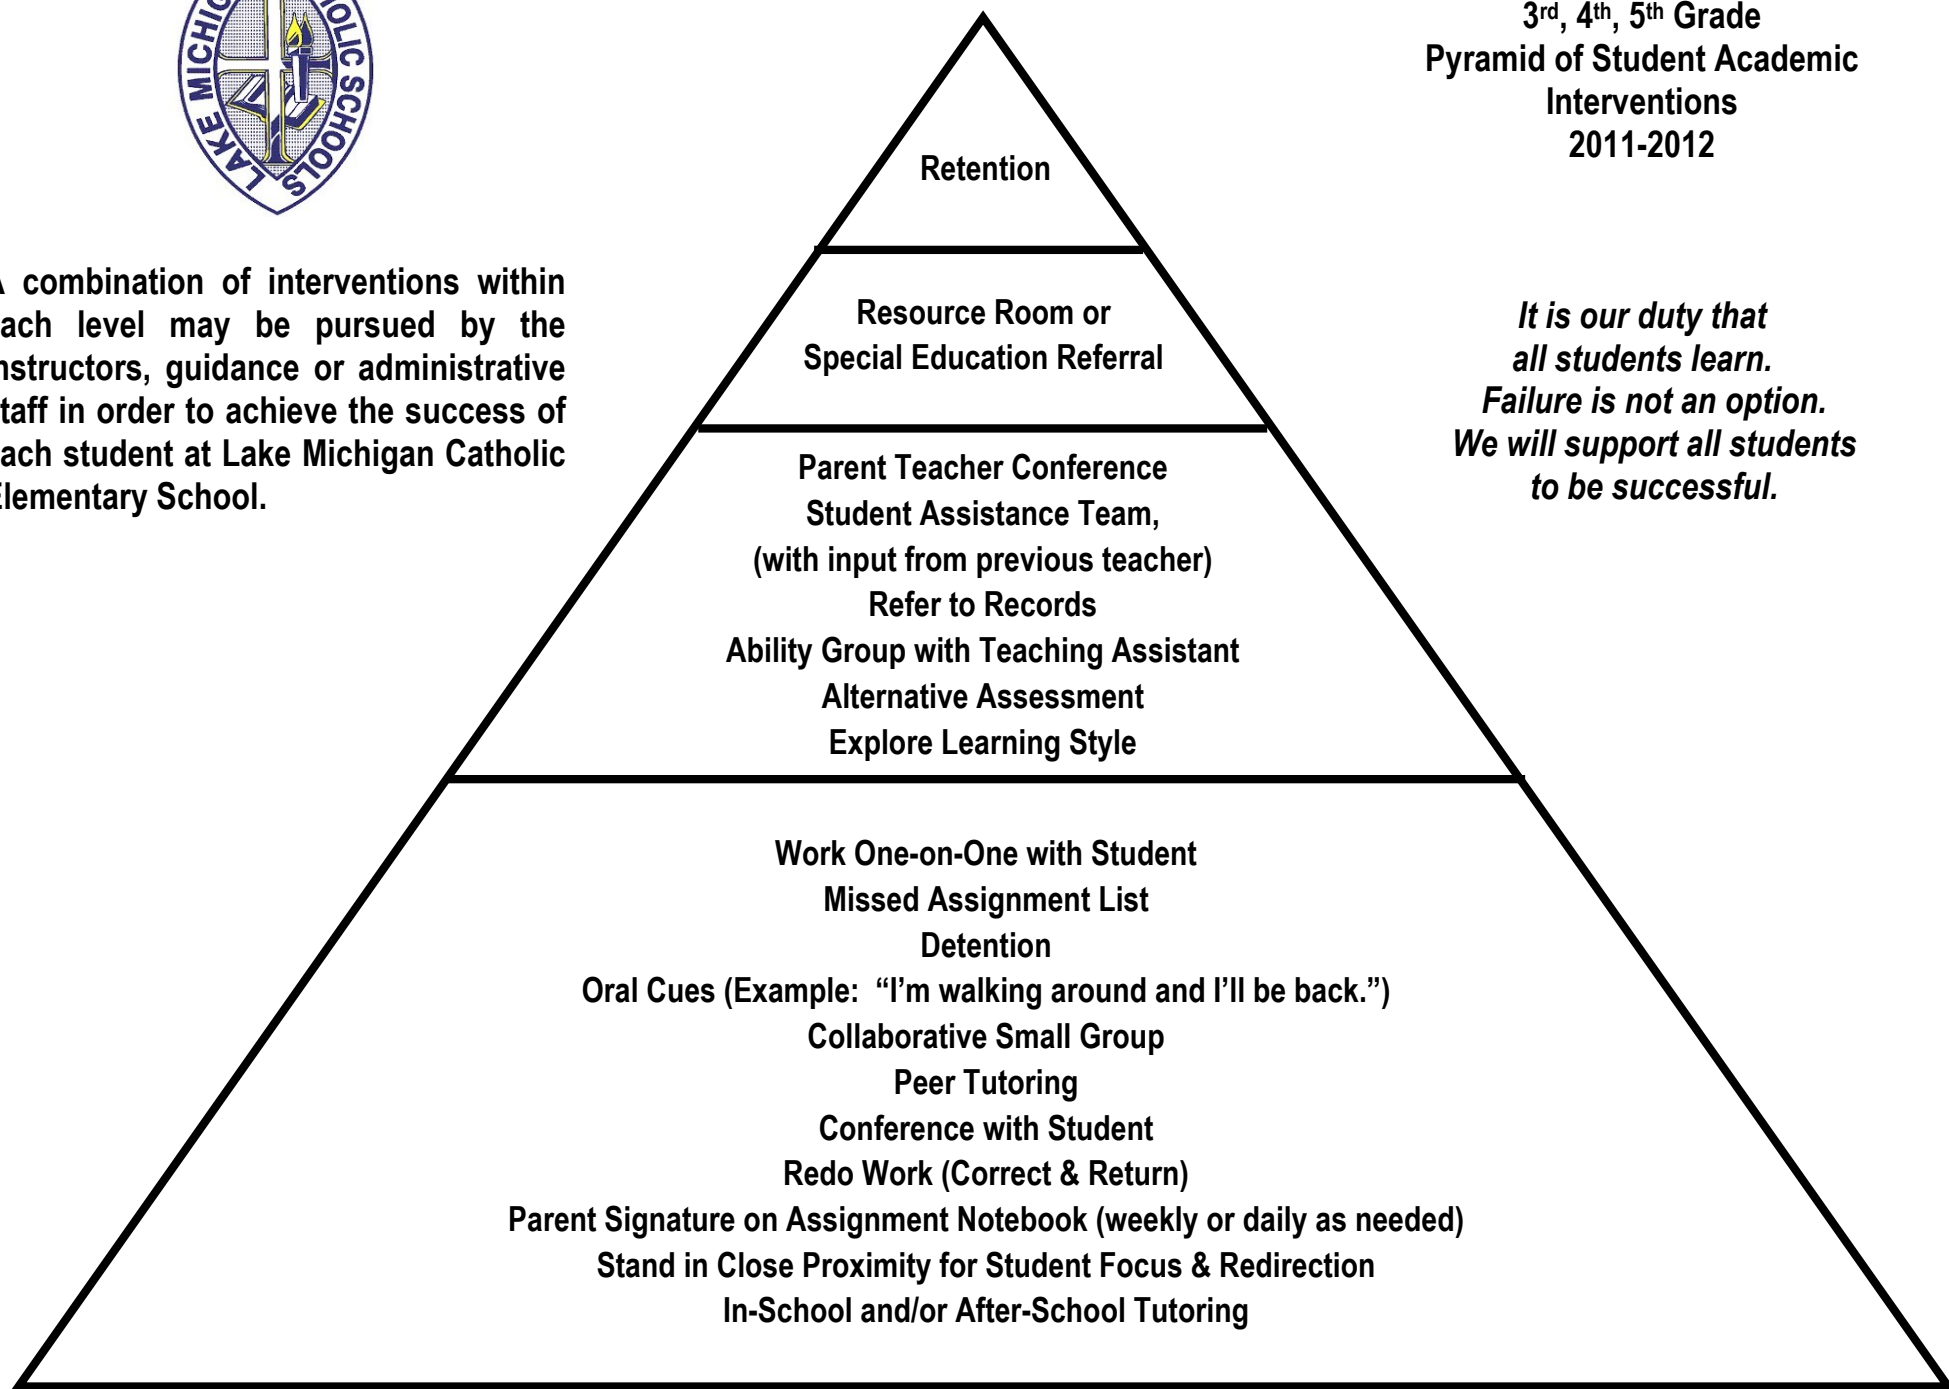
LAKE MICHIG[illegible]OLIC SCHOOLS

3rd, 4th, 5th Grade
Pyramid of Student Academic Interventions
2011-2012

A combination of interventions within each level may be pursued by the instructors, guidance or administrative staff in order to achieve the success of each student at Lake Michigan Catholic Elementary School.

It is our duty that all students learn. Failure is not an option. We will support all students to be successful.

Retention

Resource Room or
Special Education Referral

Parent Teacher Conference
Student Assistance Team,
(with input from previous teacher)
Refer to Records
Ability Group with Teaching Assistant
Alternative Assessment
Explore Learning Style

Work One-on-One with Student
Missed Assignment List
Detention
Oral Cues (Example: "I'm walking around and I'll be back.")
Collaborative Small Group
Peer Tutoring
Conference with Student
Redo Work (Correct & Return)
Parent Signature on Assignment Notebook (weekly or daily as needed)
Stand in Close Proximity for Student Focus & Redirection
In-School and/or After-School Tutoring